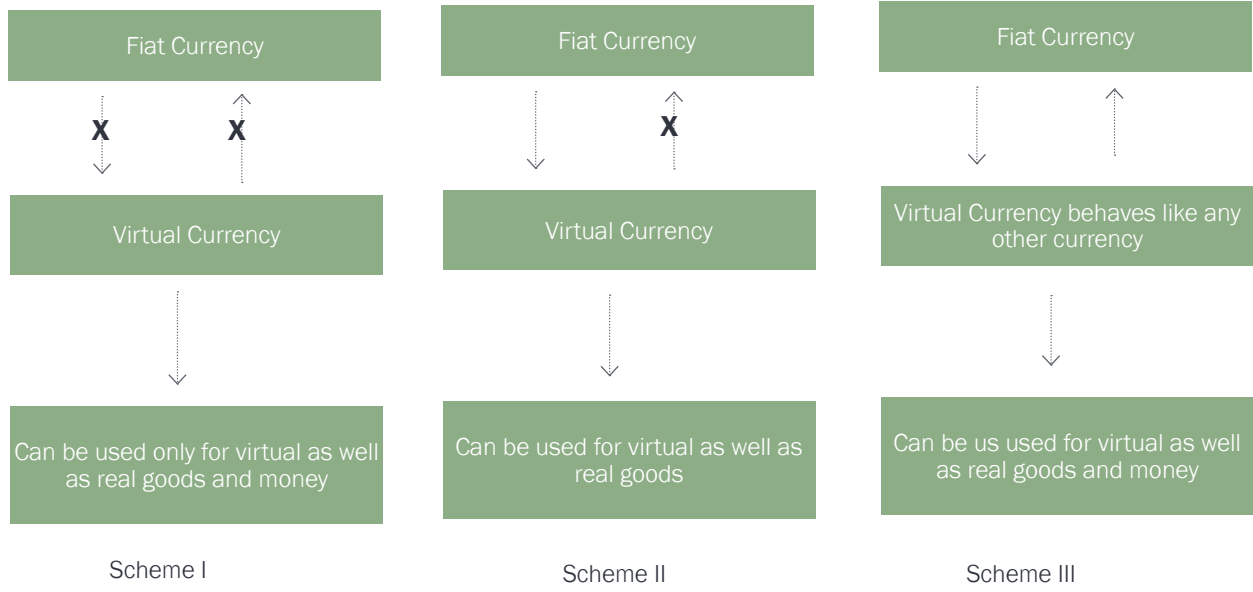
Fiat Currency

X X

Virtual Currency

Can be used only for virtual as well as real goods and money

Scheme I

Fiat Currency

X

Virtual Currency

Can be used for virtual as well as real goods

Scheme II

Fiat Currency

Virtual Currency behaves like any other currency

Can be us used for virtual as well as real goods and money

Scheme III